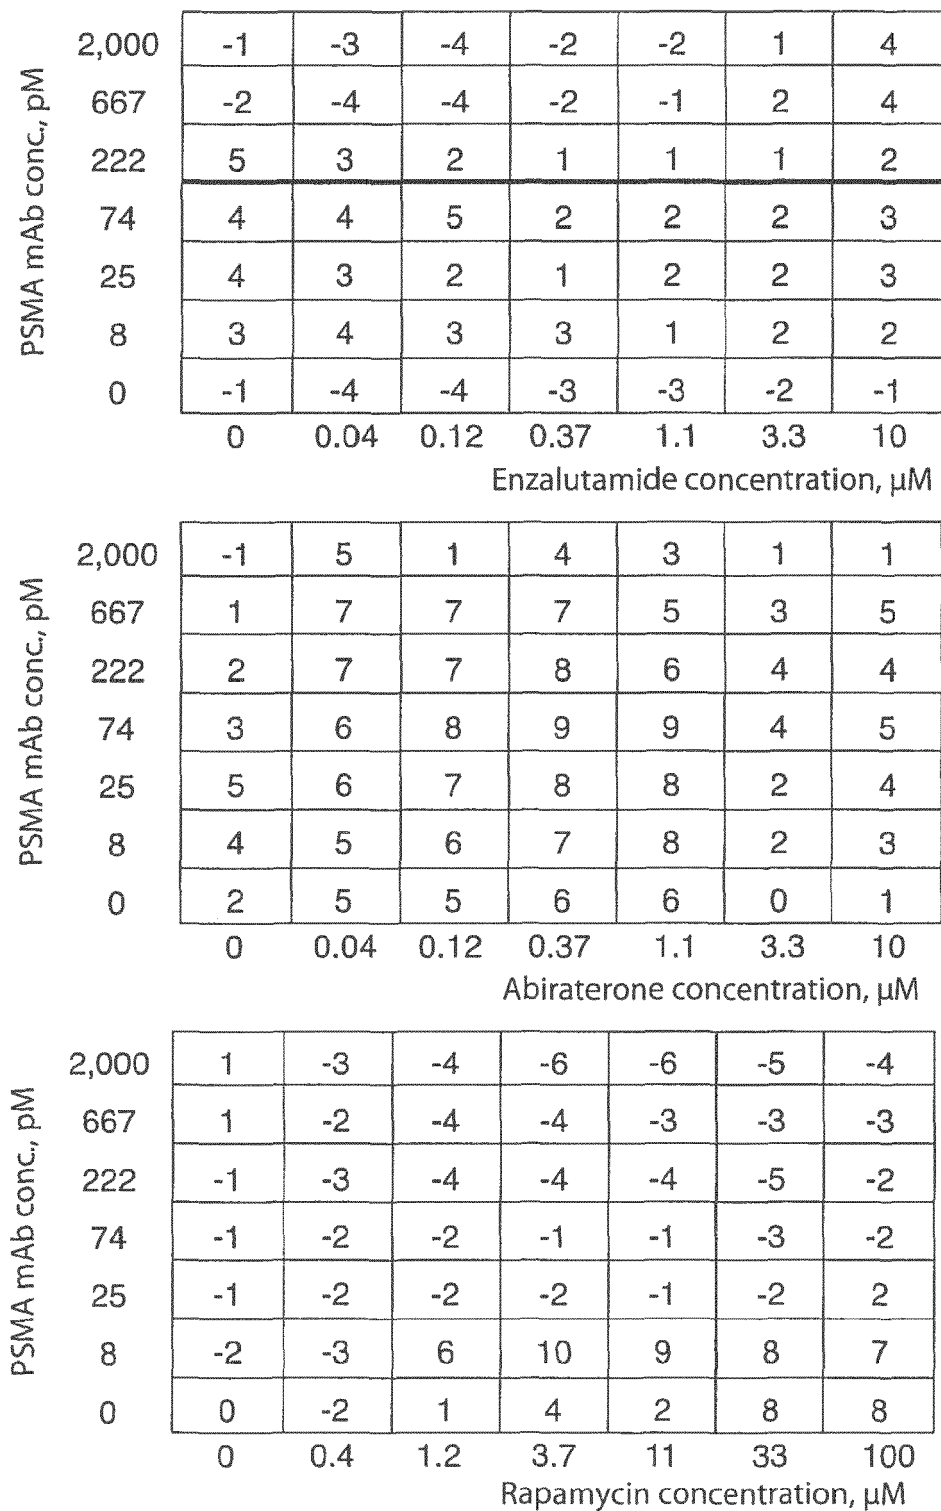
PSMA mAb conc., pM

| | | | | | | | |
|---|---|---|---|---|---|---|---|
| 2,000 | -1 | -3 | -4 | -2 | -2 | 1 | 4 |
| 667 | -2 | -4 | -4 | -2 | -1 | 2 | 4 |
| 222 | 5 | 3 | 2 | 1 | 1 | 1 | 2 |
| 74 | 4 | 4 | 5 | 2 | 2 | 2 | 3 |
| 25 | 4 | 3 | 2 | 1 | 2 | 2 | 3 |
| 8 | 3 | 4 | 3 | 3 | 1 | 2 | 2 |
| 0 | -1 | -4 | -4 | -3 | -3 | -2 | -1 |
| | 0 | 0.04 | 0.12 | 0.37 | 1.1 | 3.3 | 10 |

Enzalutamide concentration, μM

PSMA mAb conc., pM

| | | | | | | | |
|---|---|---|---|---|---|---|---|
| 2,000 | -1 | 5 | 1 | 4 | 3 | 1 | 1 |
| 667 | 1 | 7 | 7 | 7 | 5 | 3 | 5 |
| 222 | 2 | 7 | 7 | 8 | 6 | 4 | 4 |
| 74 | 3 | 6 | 8 | 9 | 9 | 4 | 5 |
| 25 | 5 | 6 | 7 | 8 | 8 | 2 | 4 |
| 8 | 4 | 5 | 6 | 7 | 8 | 2 | 3 |
| 0 | 2 | 5 | 5 | 6 | 6 | 0 | 1 |
| | 0 | 0.04 | 0.12 | 0.37 | 1.1 | 3.3 | 10 |

Abiraterone concentration, μM

PSMA mAb conc., pM

| | | | | | | | |
|---|---|---|---|---|---|---|---|
| 2,000 | 1 | -3 | -4 | -6 | -6 | -5 | -4 |
| 667 | 1 | -2 | -4 | -4 | -3 | -3 | -3 |
| 222 | -1 | -3 | -4 | -4 | -4 | -5 | -2 |
| 74 | -1 | -2 | -2 | -1 | -1 | -3 | -2 |
| 25 | -1 | -2 | -2 | -2 | -1 | -2 | 2 |
| 8 | -2 | -3 | 6 | 10 | 9 | 8 | 7 |
| 0 | 0 | -2 | 1 | 4 | 2 | 8 | 8 |
| | 0 | 0.4 | 1.2 | 3.7 | 11 | 33 | 100 |

Rapamycin concentration, μM